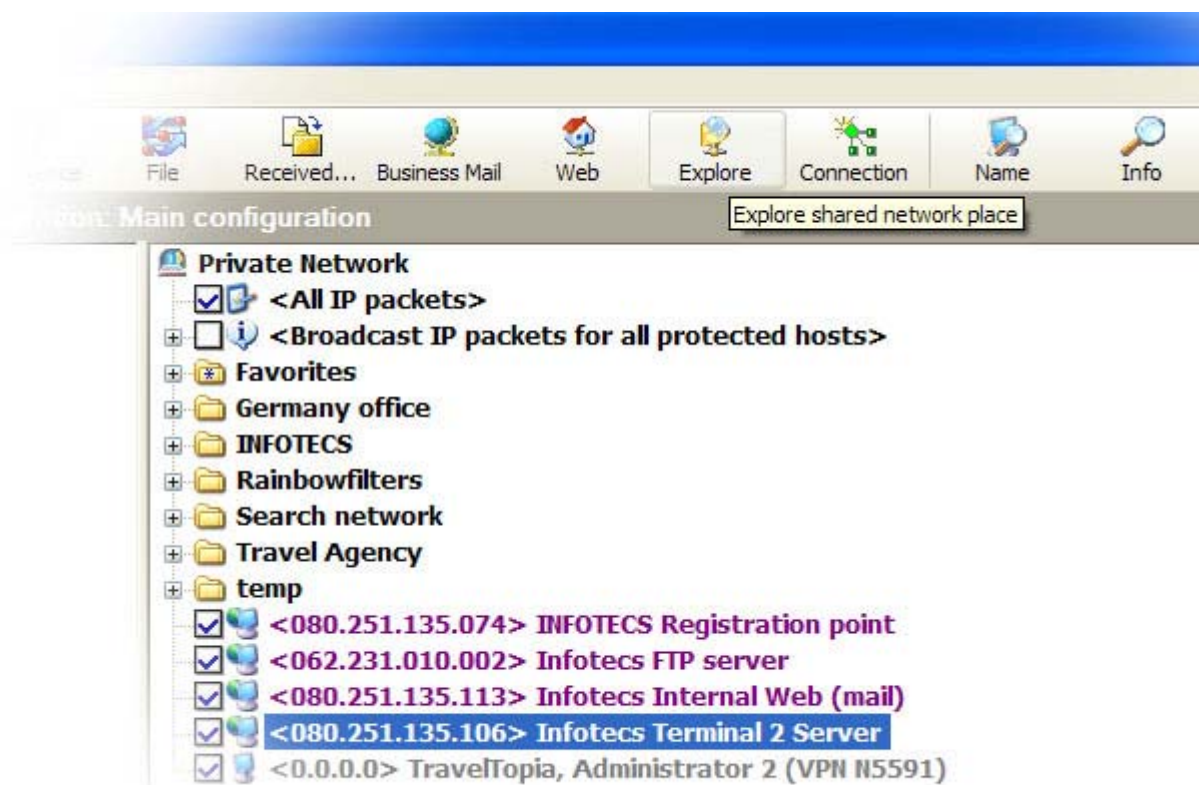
File Received... Business Mail Web Explore Connection Name Info

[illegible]ion: Main configuration

Explore shared network place

Private Network
<All IP packets>
<Broadcast IP packets for all protected hosts>
Favorites
Germany office
INFOTECS
Rainbowfilters
Search network
Travel Agency
temp
<080.251.135.074> INFOTECS Registration point
<062.231.010.002> Infotecs FTP server
<080.251.135.113> Infotecs Internal Web (mail)
<080.251.135.106> Infotecs Terminal 2 Server
<0.0.0.0> TravelTopia, Administrator 2 (VPN N5591)